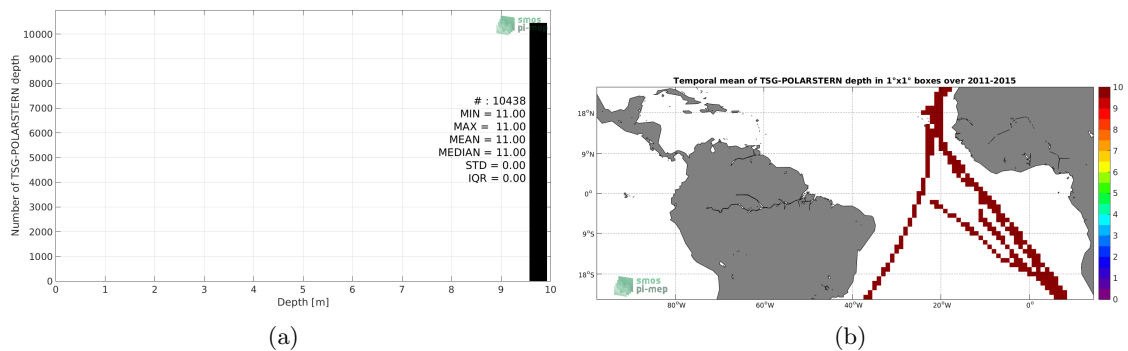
smos
pi-mep

Number of TSG-POLARSTERN depth

10000
9000
8000
7000
6000
5000
4000
3000
2000
1000
0

# : 10438
MIN = 11.00
MAX = 11.00
MEAN = 11.00
MEDIAN = 11.00
STD = 0.00
IQR = 0.00

0 1 2 3 4 5 6 7 8 9 10
Depth [m]

(a)

Temporal mean of TSG-POLARSTERN depth in 1°x1° boxes over 2011-2015

18°N
9°N
0°
9°S
18°S

80°W 60°W 40°W 20°W 0°

smos
pi-mep

10
9
8
7
6
5
4
3
2
1
0

(b)